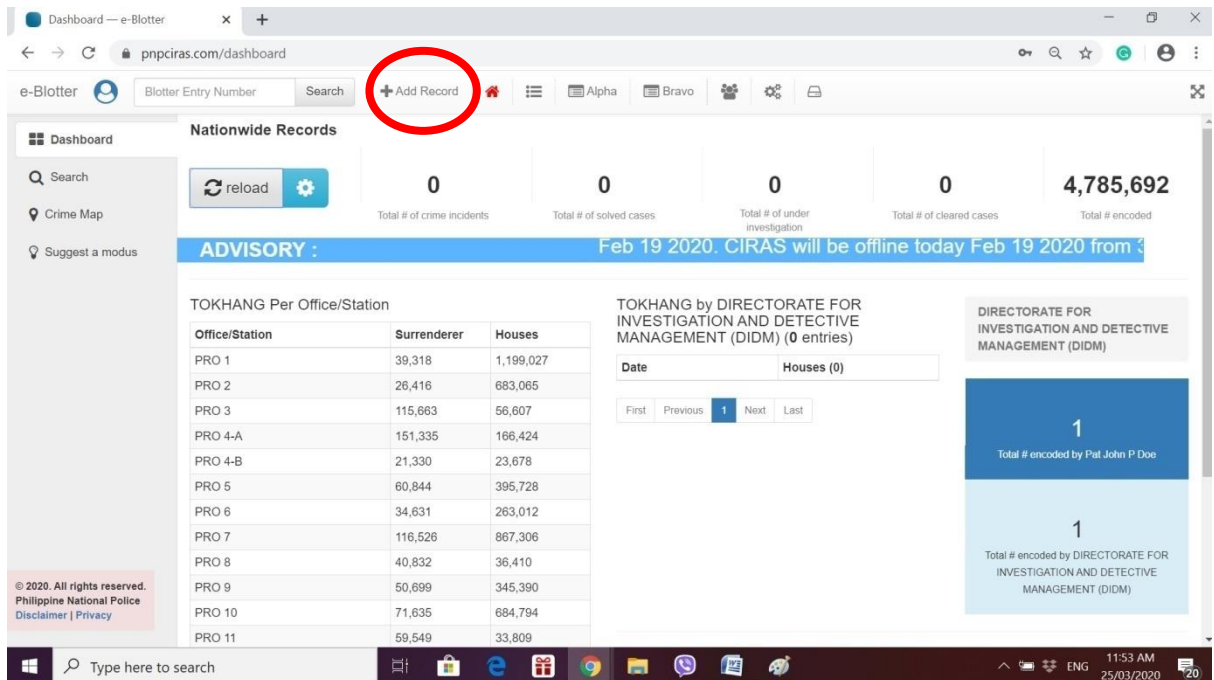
Dashboard — e-Blotter

pnpciras.com/dashboard

e-Blotter

Blotter Entry Number

Search

Add Record

Alpha

Bravo

Dashboard

Search

Crime Map

Suggest a modus

Nationwide Records

reload

0
Total # of crime incidents

0
Total # of solved cases

0
Total # of under investigation

0
Total # of cleared cases

4,785,692
Total # encoded

ADVISORY :

Feb 19 2020. CIRAS will be offline today Feb 19 2020 from 3

TOKHANG Per Office/Station

| Office/Station | Surrenderer | Houses |
|---|---|---|
| PRO 1 | 39,318 | 1,199,027 |
| PRO 2 | 26,416 | 683,065 |
| PRO 3 | 115,663 | 56,607 |
| PRO 4-A | 151,335 | 166,424 |
| PRO 4-B | 21,330 | 23,678 |
| PRO 5 | 60,844 | 395,728 |
| PRO 6 | 34,631 | 263,012 |
| PRO 7 | 116,526 | 867,306 |
| PRO 8 | 40,832 | 36,410 |
| PRO 9 | 50,699 | 345,390 |
| PRO 10 | 71,635 | 684,794 |
| PRO 11 | 59,549 | 33,809 |

TOKHANG by DIRECTORATE FOR INVESTIGATION AND DETECTIVE MANAGEMENT (DIDM) (0 entries)

| Date | Houses (0) |
|---|---|

First Previous 1 Next Last

DIRECTORATE FOR INVESTIGATION AND DETECTIVE MANAGEMENT (DIDM)

1
Total # encoded by Pat John P Doe

1
Total # encoded by DIRECTORATE FOR INVESTIGATION AND DETECTIVE MANAGEMENT (DIDM)

© 2020. All rights reserved.
Philippine National Police
Disclaimer | Privacy

Type here to search

ENG 11:53 AM 25/03/2020 20